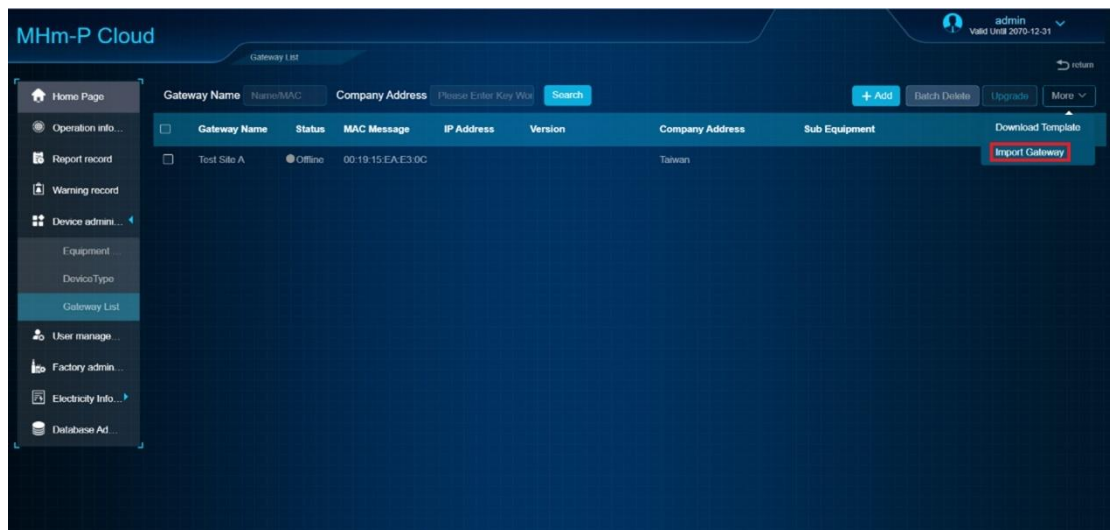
MHm-P Cloud

Gateway List

admin
Valid Until 2070-12-31

return

Home Page
Operation info...
Report record
Warning record
Device admini...
Equipment
DeviceType
Gateway List
User manage...
Factory admin...
Electricity Info...
Database Ad...

Gateway Name Name/MAC Company Address Please Enter Key Wor Search

+ Add Batch Delete Upgrade More

| | Gateway Name | Status | MAC Message | IP Address | Version | Company Address | Sub Equipment |
|---|---|---|---|---|---|---|---|
| | Test Site A | Offline | 00:19:15:EA:E3:0C | | | Taiwan | |

Download Template
Import Gateway